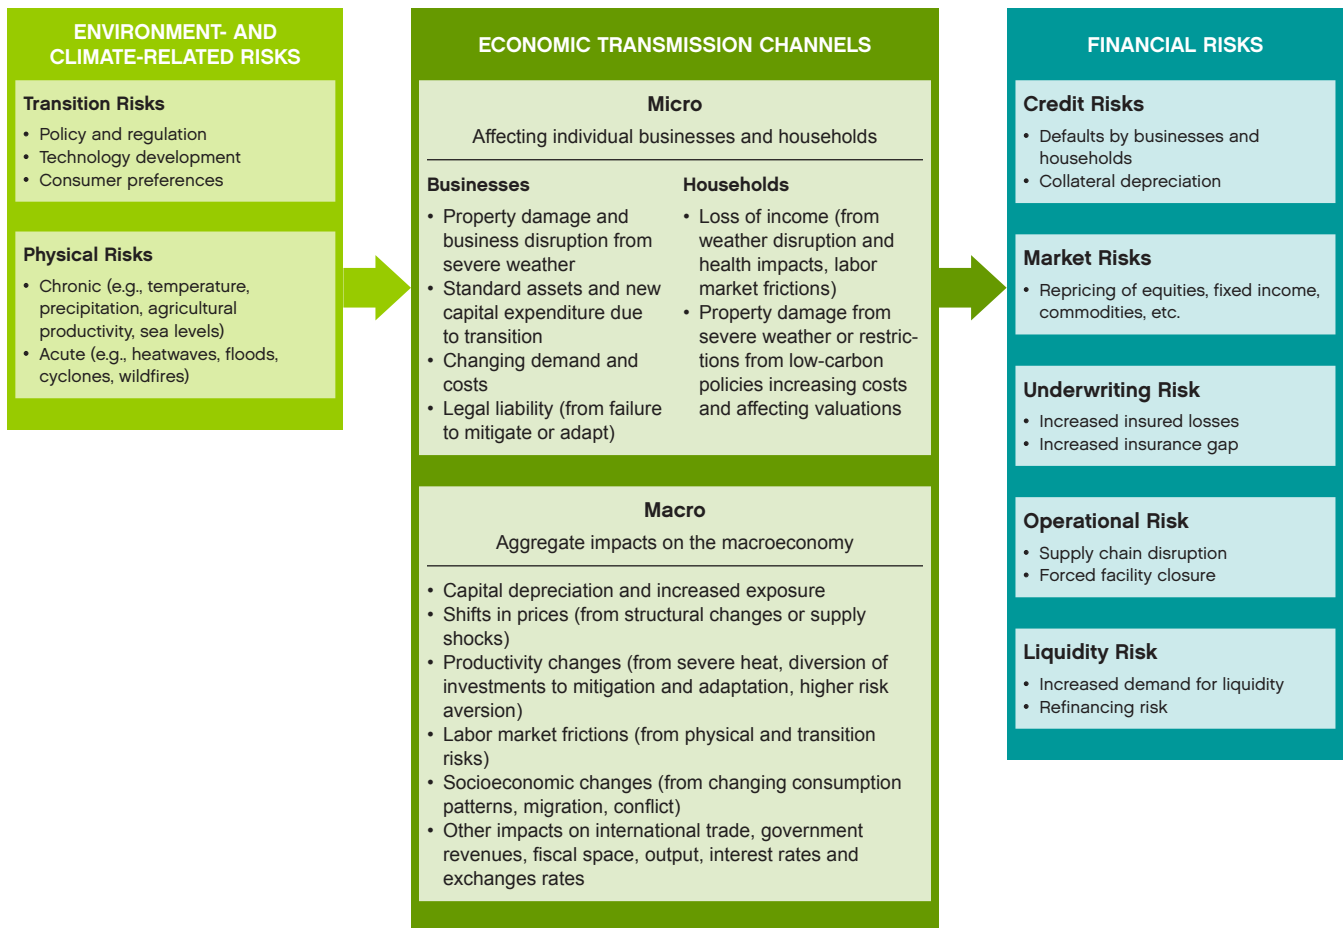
ENVIRONMENT- AND CLIMATE-RELATED RISKS

Transition Risks
• Policy and regulation
• Technology development
• Consumer preferences

Physical Risks
• Chronic (e.g., temperature, precipitation, agricultural productivity, sea levels)
• Acute (e.g., heatwaves, floods, cyclones, wildfires)

ECONOMIC TRANSMISSION CHANNELS

Micro
Affecting individual businesses and households

Businesses
• Property damage and business disruption from severe weather
• Standard assets and new capital expenditure due to transition
• Changing demand and costs
• Legal liability (from failure to mitigate or adapt)

Households
• Loss of income (from weather disruption and health impacts, labor market frictions)
• Property damage from severe weather or restrictions from low-carbon policies increasing costs and affecting valuations

Macro
Aggregate impacts on the macroeconomy

• Capital depreciation and increased exposure
• Shifts in prices (from structural changes or supply shocks)
• Productivity changes (from severe heat, diversion of investments to mitigation and adaptation, higher risk aversion)
• Labor market frictions (from physical and transition risks)
• Socioeconomic changes (from changing consumption patterns, migration, conflict)
• Other impacts on international trade, government revenues, fiscal space, output, interest rates and exchanges rates

FINANCIAL RISKS

Credit Risks
• Defaults by businesses and households
• Collateral depreciation

Market Risks
• Repricing of equities, fixed income, commodities, etc.

Underwriting Risk
• Increased insured losses
• Increased insurance gap

Operational Risk
• Supply chain disruption
• Forced facility closure

Liquidity Risk
• Increased demand for liquidity
• Refinancing risk